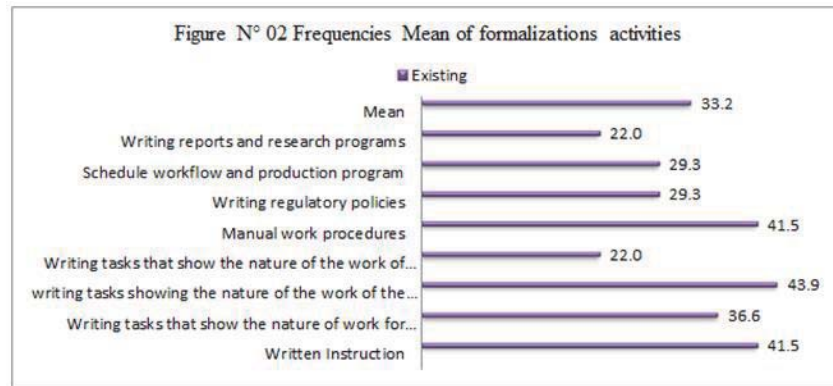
Figure N° 02 Frequencies Mean of formalizations activities

Existing

| Category | Value |
|---|---|
| Mean | 33.2 |
| Writing reports and research programs | 22.0 |
| Schedule workflow and production program | 29.3 |
| Writing regulatory policies | 29.3 |
| Manual work procedures | 41.5 |
| Writing tasks that show the nature of the work of... | 22.0 |
| writing tasks showing the nature of the work of the... | 43.9 |
| Writing tasks that show the nature of work for... | 36.6 |
| Written Instruction | 41.5 |